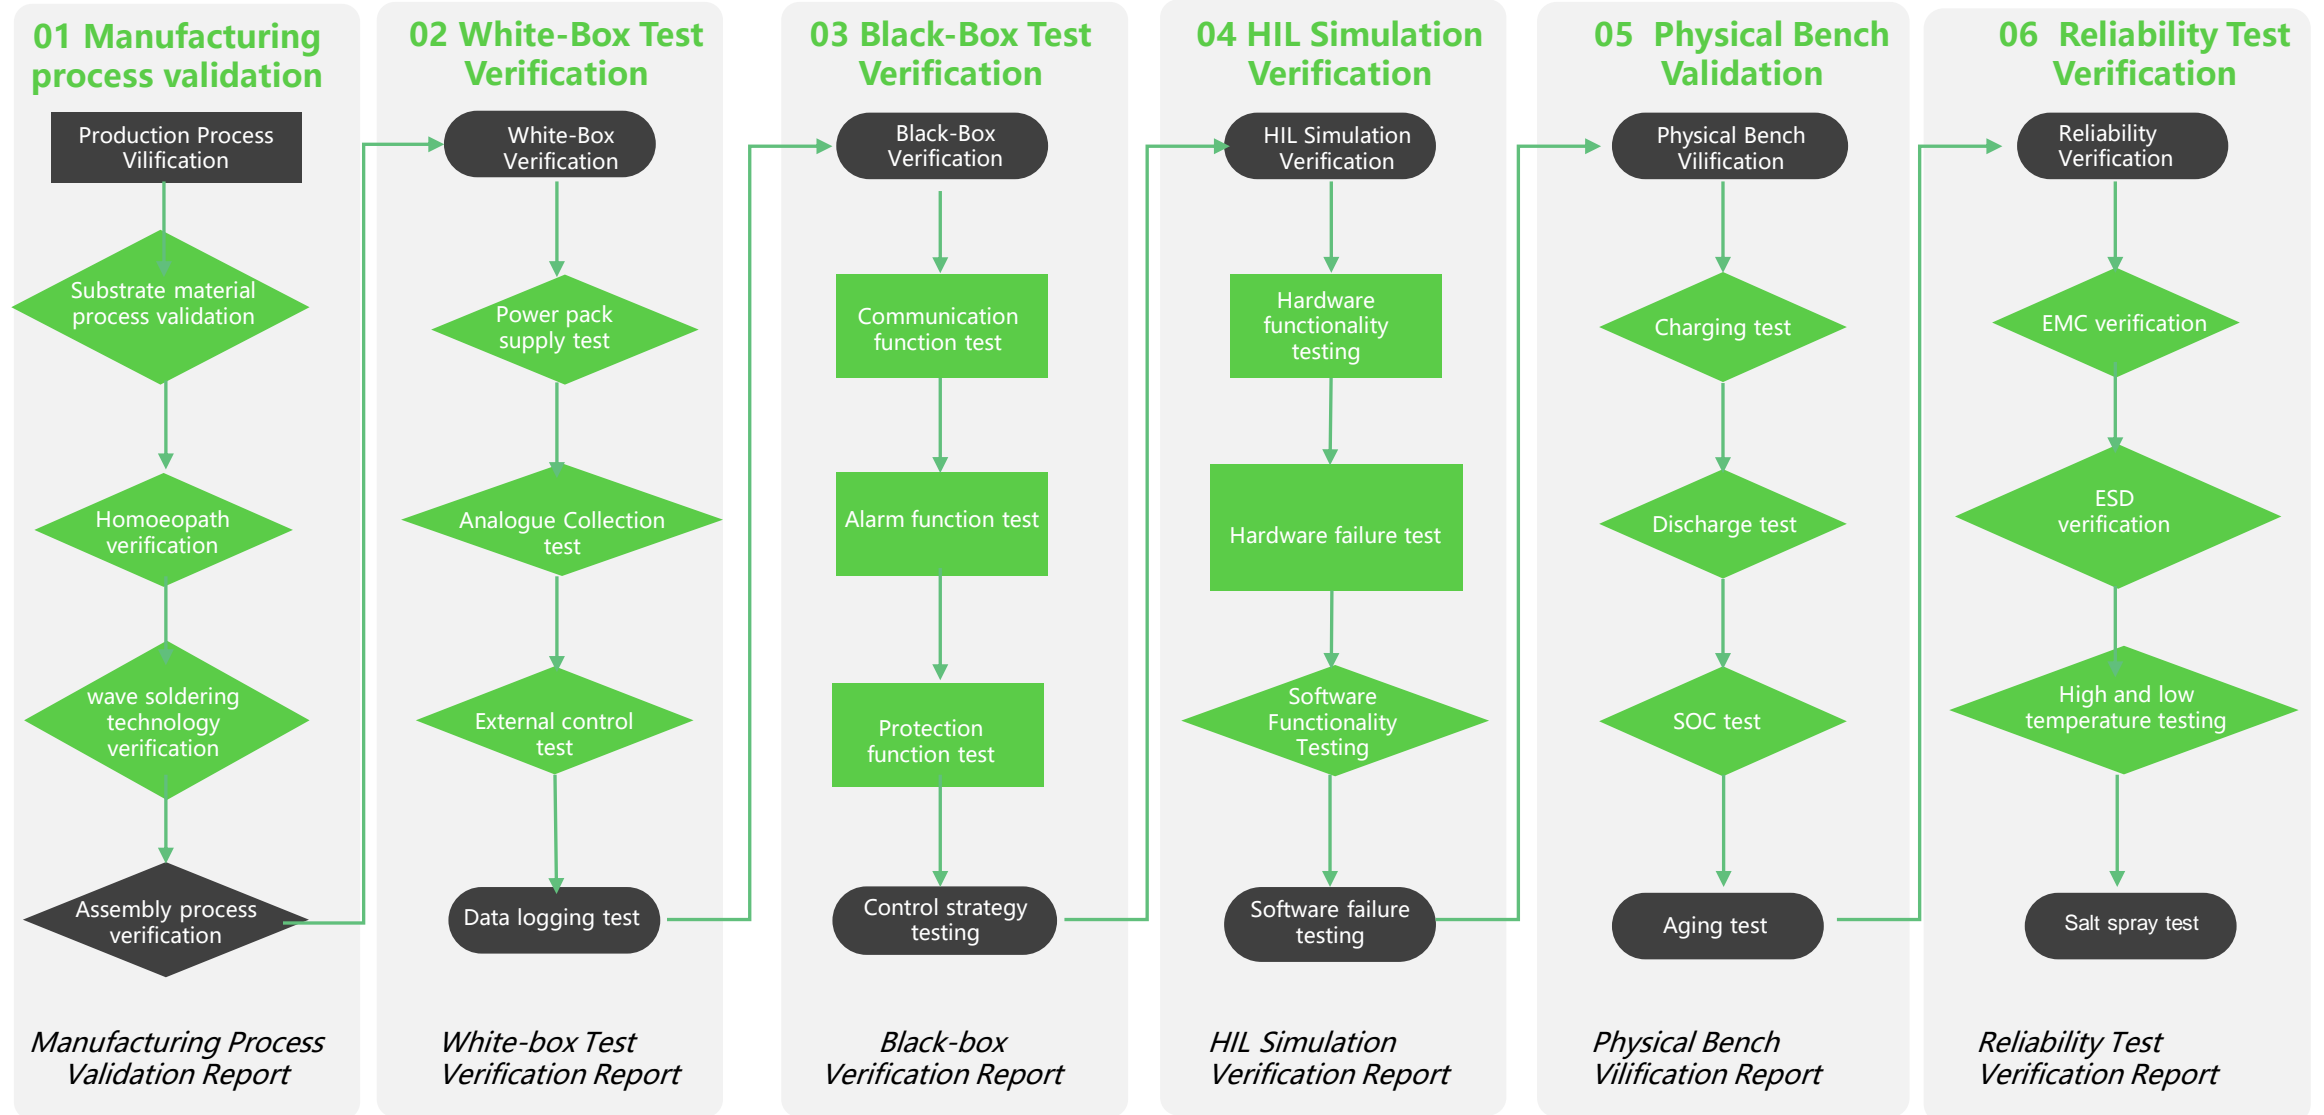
01 Manufacturing process validation

Production Process Vilification

Substrate material process validation

Homoeopath verification

wave soldering technology verification

Assembly process verification

Manufacturing Process Validation Report

02 White-Box Test Verification

White-Box Verification

Power pack supply test

Analogue Collection test

External control test

Data logging test

White-box Test Verification Report

03 Black-Box Test Verification

Black-Box Verification

Communication function test

Alarm function test

Protection function test

Control strategy testing

Black-box Verification Report

04 HIL Simulation Verification

HIL Simulation Verification

Hardware functionality testing

Hardware failure test

Software Functionality Testing

Software failure testing

HIL Simulation Verification Report

05 Physical Bench Validation

Physical Bench Vilification

Charging test

Discharge test

SOC test

Aging test

Physical Bench Vilification Report

06 Reliability Test Verification

Reliability Verification

EMC verification

ESD verification

High and low temperature testing

Salt spray test

Reliability Test Verification Report